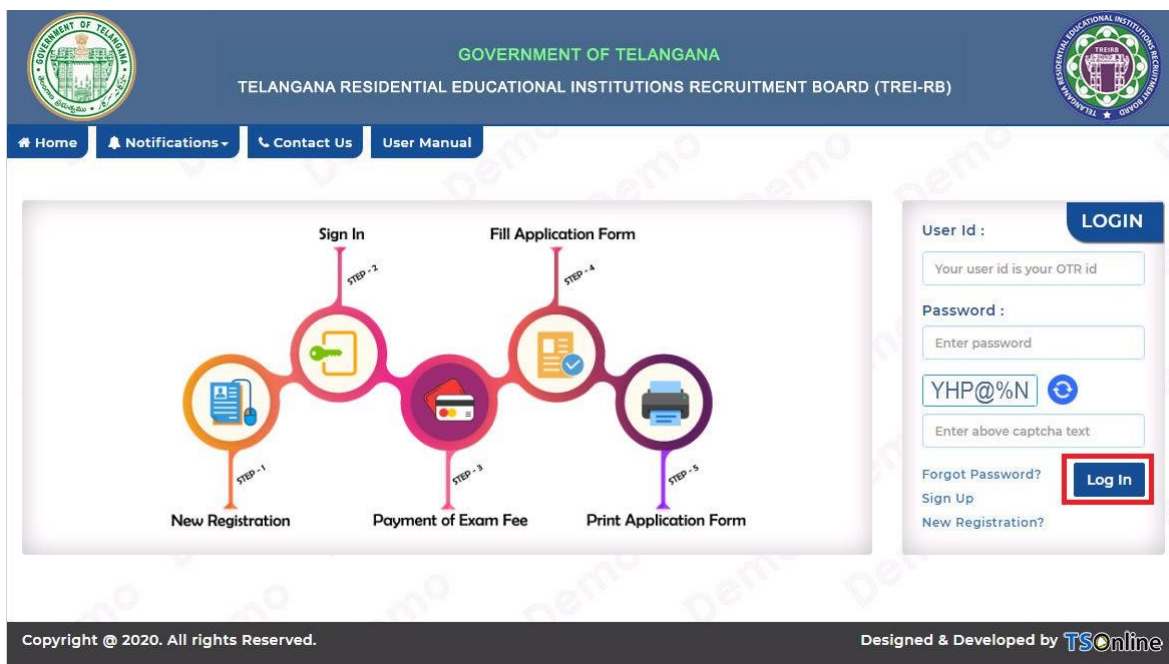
GOVERNMENT OF TELANGANA

TELANGANA RESIDENTIAL EDUCATIONAL INSTITUTIONS RECRUITMENT BOARD (TREI-RB)

Home | Notifications | Contact Us | User Manual

Sign In
STEP - 2

Fill Application Form
STEP - 4

STEP - 1
New Registration

STEP - 3
Payment of Exam Fee

STEP - 5
Print Application Form

LOGIN

User Id :

Your user id is your OTR id

Password :

Enter password

YHP@%N

Enter above captcha text

Forgot Password?
Sign Up
New Registration?

Log In

Copyright @ 2020. All rights Reserved.

Designed & Developed by TSOnline